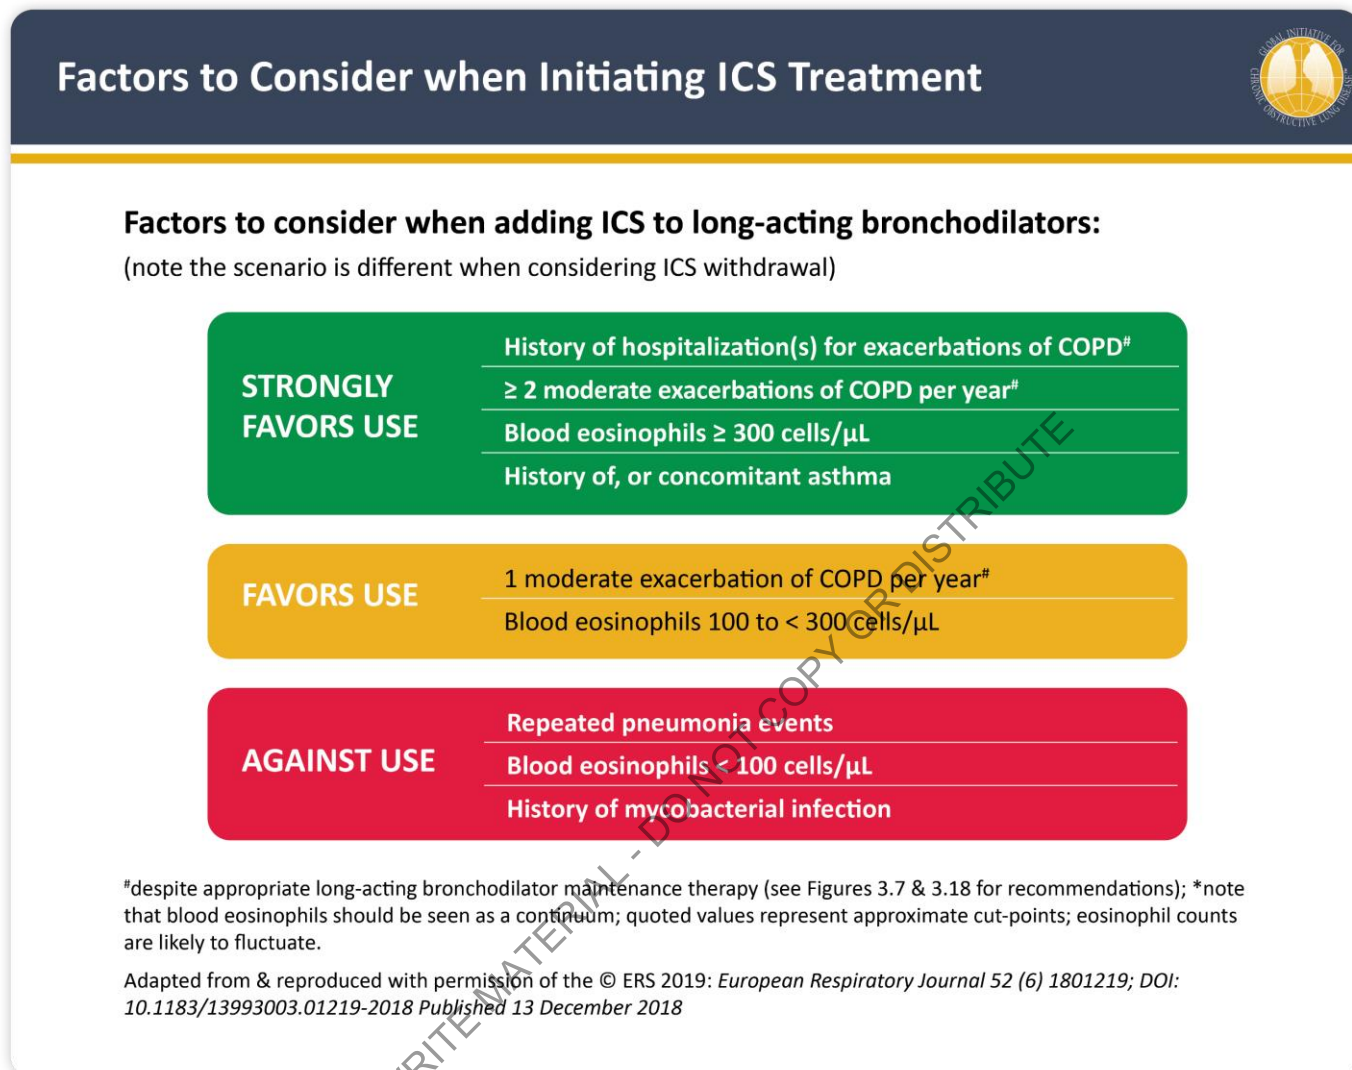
Factors to Consider when Initiating ICS Treatment

GLOBAL INITIATIVE FOR CHRONIC OBSTRUCTIVE LUNG DISEASE

Factors to consider when adding ICS to long-acting bronchodilators:
(note the scenario is different when considering ICS withdrawal)

| | |
|---|---|
| STRONGLY FAVORS USE | History of hospitalization(s) for exacerbations of COPD# |
| | ≥ 2 moderate exacerbations of COPD per year# |
| | Blood eosinophils ≥ 300 cells/μL |
| | History of, or concomitant asthma |
| FAVORS USE | 1 moderate exacerbation of COPD per year# |
| | Blood eosinophils 100 to < 300 cells/μL |
| AGAINST USE | Repeated pneumonia events |
| | Blood eosinophils < 100 cells/μL |
| | History of mycobacterial infection |

#despite appropriate long-acting bronchodilator maintenance therapy (see Figures 3.7 & 3.18 for recommendations); *note that blood eosinophils should be seen as a continuum; quoted values represent approximate cut-points; eosinophil counts are likely to fluctuate.

Adapted from & reproduced with permission of the © ERS 2019: European Respiratory Journal 52 (6) 1801219; DOI: 10.1183/13993003.01219-2018 Published 13 December 2018

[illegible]RITE MATERIAL - DO NOT COPY OR DISTRIBUTE